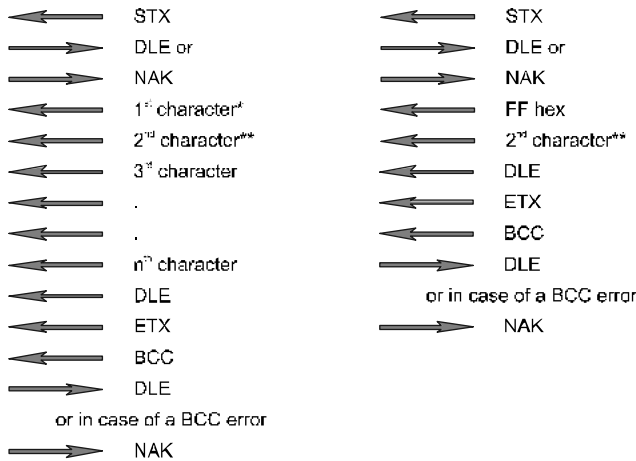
STX
DLE or
NAK
1$^{st}$ character*
2$^{nd}$ character**
3$^{rd}$ character
.
.
n$^{th}$ character
DLE
ETX
BCC
DLE
or in case of a BCC error
NAK

STX
DLE or
NAK
FF hex
2$^{nd}$ character**
DLE
ETX
BCC
DLE
or in case of a BCC error
NAK